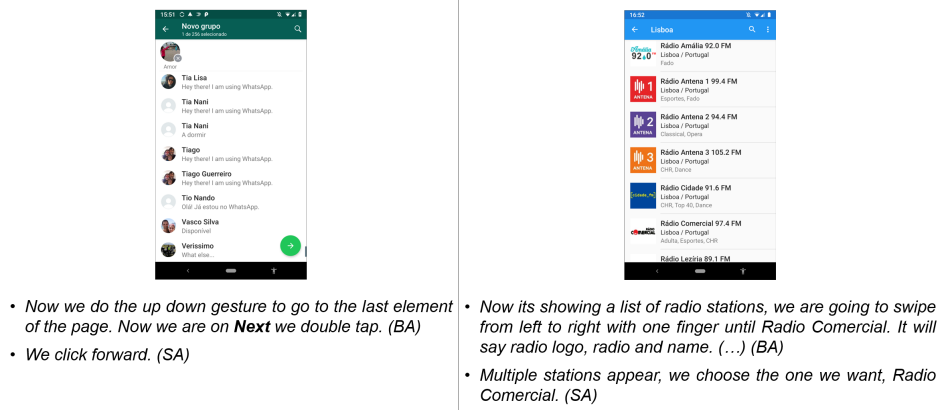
15:51

Novo grupo
1 de 256 selecionado

Amor

Tia Lisa
Hey there! I am using WhatsApp.

Tia Nani
Hey there! I am using WhatsApp.

Tia Nani
A dormir

Tiago
Hey there! I am using WhatsApp.

Tiago Guerreiro
Hey there! I am using WhatsApp.

Tio Nando
Olá! Já estou no WhatsApp.

Vasco Silva
Disponível

Veríssimo
What else...

16:52

Lisboa

Rádio Amália 92.0 FM
Lisboa / Portugal
Fado

Rádio Antena 1 99.4 FM
Lisboa / Portugal
Esportes, Fado

Rádio Antena 2 94.4 FM
Lisboa / Portugal
Classical, Opera

Rádio Antena 3 105.2 FM
Lisboa / Portugal
CHR, Dance

Rádio Cidade 91.6 FM
Lisboa / Portugal
CHR, Top 40, Dance

Rádio Comercial 97.4 FM
Lisboa / Portugal
Adulta, Esportes, CHR

Rádio Lezíria 89.1 FM

• Now we do the up down gesture to go to the last element of the page. Now we are on **Next** we double tap. (BA)

• We click forward. (SA)

• Now its showing a list of radio stations, we are going to swipe from left to right with one finger until Radio Comercial. It will say radio logo, radio and name. (…) (BA)

• Multiple stations appear, we choose the one we want, Radio Comercial. (SA)